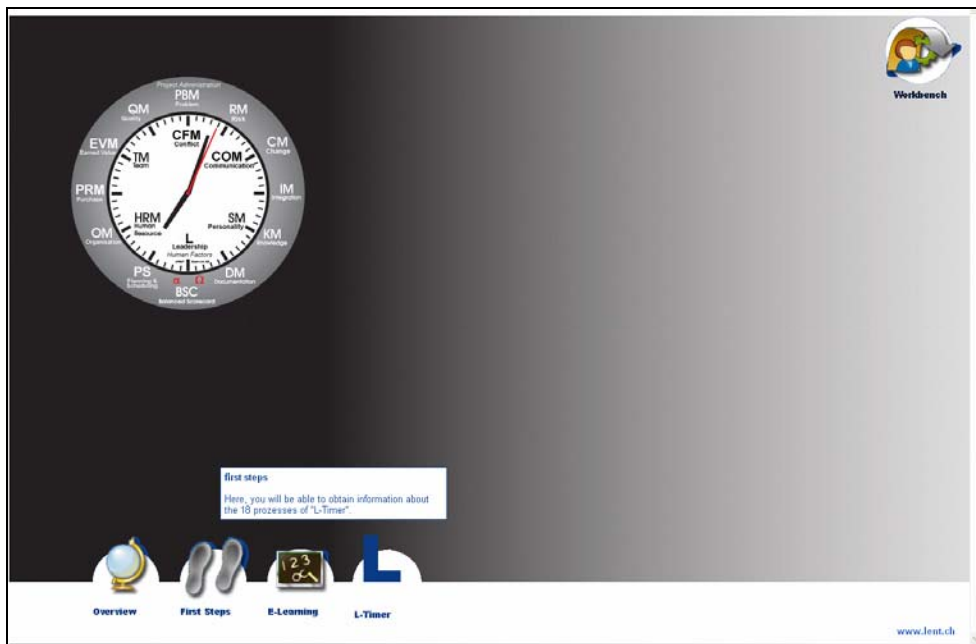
Project Administration
PBM
Problem
RM
Risk
QM
Quality
CM
Change
EVM
Earned Value
IM
Integration
PRM
Purchase
KM
Knowledge
OM
Organisation
DM
Documentation
PS
Planning & Scheduling
BSC
Balanced Scorecard
CFM
Conflict
TM
Team
COM
Communication
HRM
Human Resource
SM
Personality
L
Leadership
Human Factors

Workbench

first steps
Here, you will be able to obtain information about the 18 prozesses of "L-Timer".

Overview
First Steps
E-Learning
L-Timer

www.lent.ch